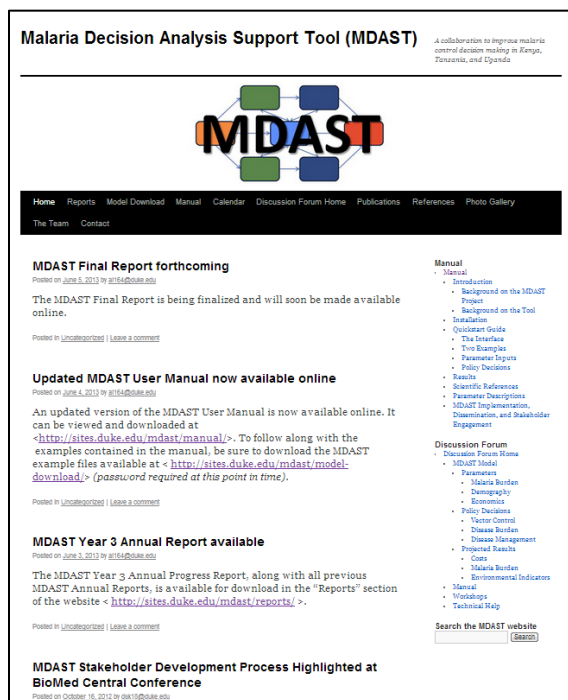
Malaria Decision Analysis Support Tool (MDAST)

A collaboration to improve malaria control decision making in Kenya, Tanzania, and Uganda

MDAST

Home Reports Model Download Manual Calendar Discussion Forum Home Publications References Photo Gallery The Team Contact

MDAST Final Report forthcoming

Posted on June 5, 2013 by al164@duke.edu

The MDAST Final Report is being finalized and will soon be made available online.

Posted in Uncategorized | Leave a comment

Updated MDAST User Manual now available online

Posted on June 4, 2013 by al164@duke.edu

An updated version of the MDAST User Manual is now available online. It can be viewed and downloaded at <http://sites.duke.edu/mdast/manual/>. To follow along with the examples contained in the manual, be sure to download the MDAST example files available at < http://sites.duke.edu/mdast/model-download/> (password required at this point in time).

Posted in Uncategorized | Leave a comment

MDAST Year 3 Annual Report available

Posted on June 3, 2013 by al164@duke.edu

The MDAST Year 3 Annual Progress Report, along with all previous MDAST Annual Reports, is available for download in the "Reports" section of the website < http://sites.duke.edu/mdast/reports/ >.

Posted in Uncategorized | Leave a comment

MDAST Stakeholder Development Process Highlighted at BioMed Central Conference

Posted on October 16, 2012 by dsk18@duke.edu

Manual
- Manual
- Introduction
- Background on the MDAST Project
- Background on the Tool
- Installation
- Quickstart Guide
- The Interface
- Two Examples
- Parameter Inputs
- Policy Decisions
- Results
- Scientific References
- Parameter Descriptions
- MDAST Implementation, Dissemination, and Stakeholder Engagement

Discussion Forum
- Discussion Forum Home
- MDAST Model
- Parameters
- Malaria Burden
- Demography
- Economics
- Policy Decisions
- Vector Control
- Disease Burden
- Disease Management
- Projected Results
- Costs
- Malaria Burden
- Environmental Indicators
- Manual
- Workshops
- Technical Help

Search the MDAST website
Search